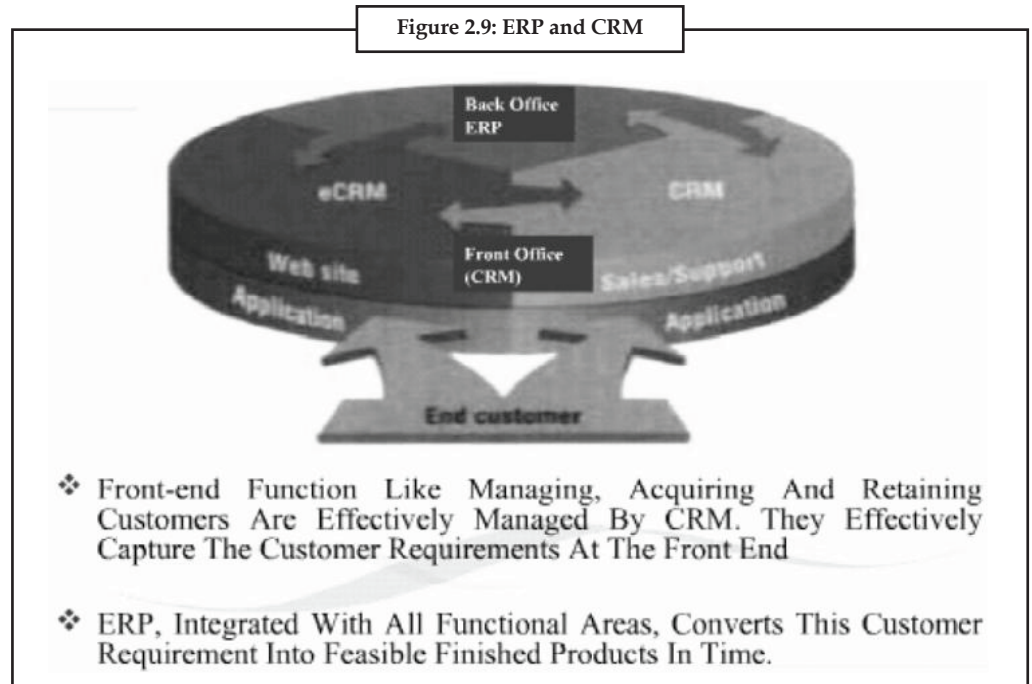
Figure 2.9: ERP and CRM

Back Office ERP

eCRM

CRM

Front Office (CRM)

Web site

Sales/Support

Application

Application

End customer

❖ Front-end Function Like Managing, Acquiring And Retaining Customers Are Effectively Managed By CRM. They Effectively Capture The Customer Requirements At The Front End

❖ ERP, Integrated With All Functional Areas, Converts This Customer Requirement Into Feasible Finished Products In Time.